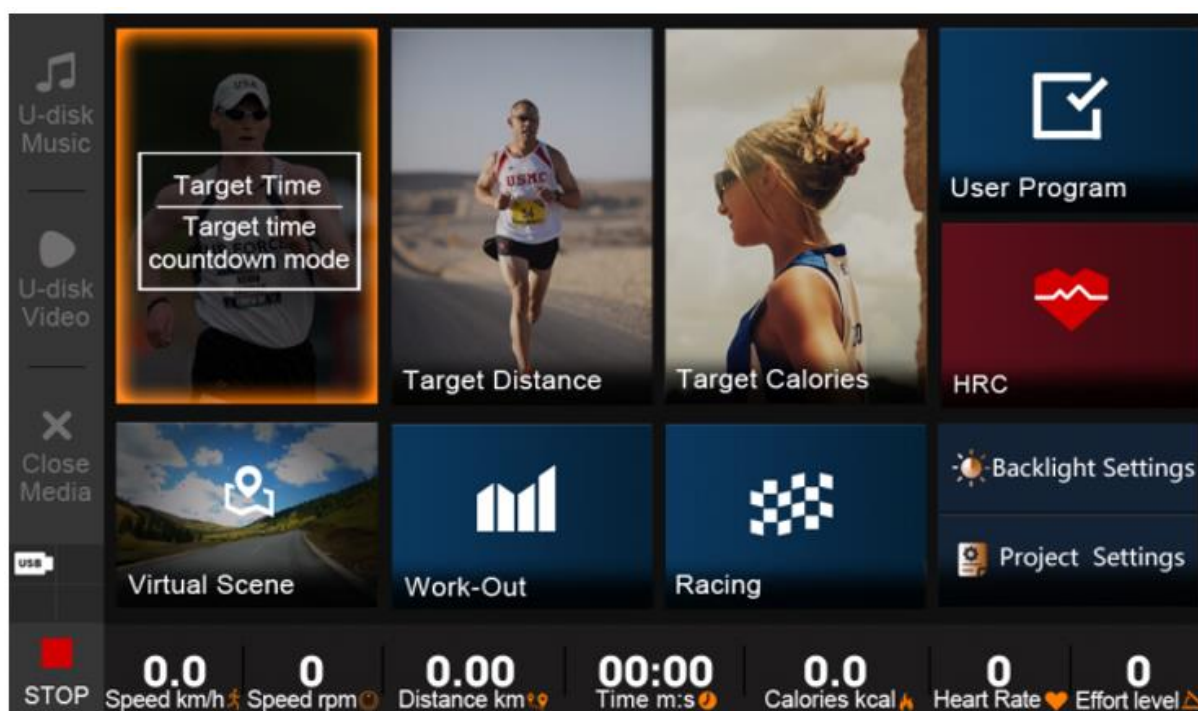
U-disk Music

U-disk Video

Close Media

USB

Target Time
Target time countdown mode

Target Distance

Target Calories

User Program

HRC

Virtual Scene

Work-Out

Racing

Backlight Settings

Project Settings

STOP

| 0.0 | 0 | 0.00 | 00:00 | 0.0 | 0 | 0 |
|---|---|---|---|---|---|---|
| Speed km/h | Speed rpm | Distance km | Time m:s | Calories kcal | Heart Rate | Effort level |